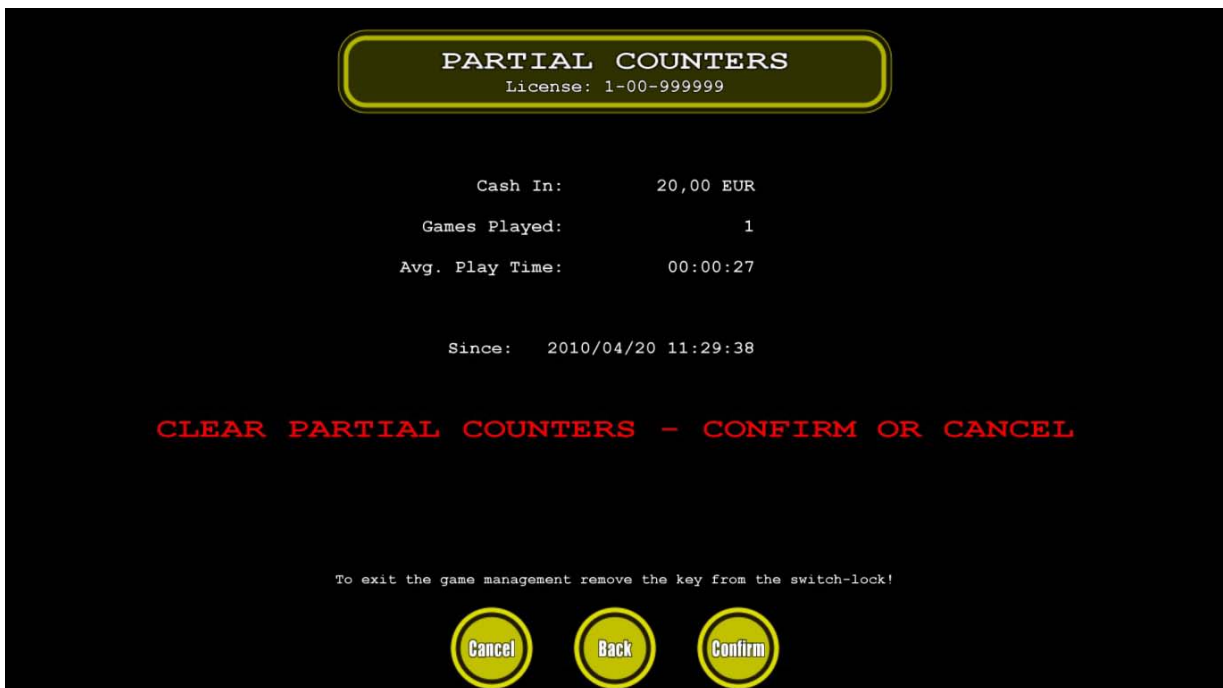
PARTIAL COUNTERS
License: 1-00-999999

| | |
|---|---|
| Cash In: | 20,00 EUR |
| Games Played: | 1 |
| Avg. Play Time: | 00:00:27 |

Since: 2010/04/20 11:29:38

CLEAR PARTIAL COUNTERS - CONFIRM OR CANCEL

To exit the game management remove the key from the switch-lock!

Cancel Back Confirm